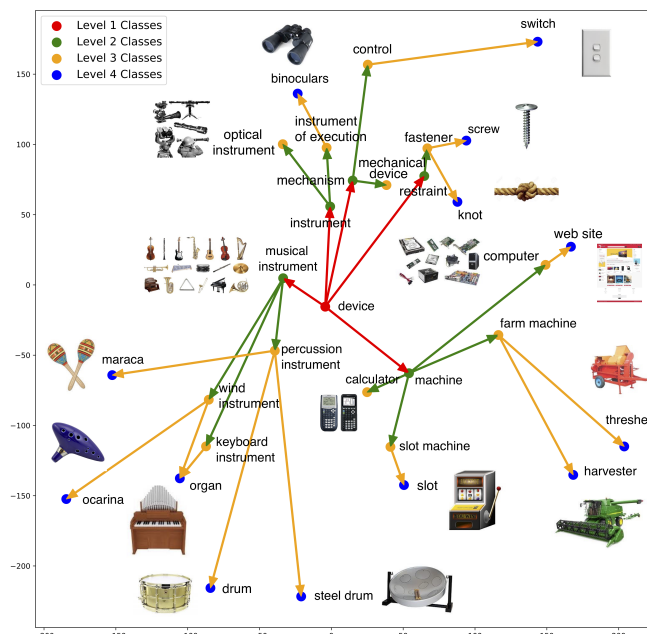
Level 1 Classes
Level 2 Classes
Level 3 Classes
Level 4 Classes

150
100
50
0
−50
−100
−150
−200

switch
control
binoculars
instrument of execution
optical instrument
fastener
screw
mechanical device
restraint
mechanism
instrument
knot
musical instrument
device
computer
web site
farm machine
maraca
percussion instrument
calculator
machine
wind instrument
keyboard instrument
slot machine
threshe
organ
slot
harvester
ocarina
drum
steel drum